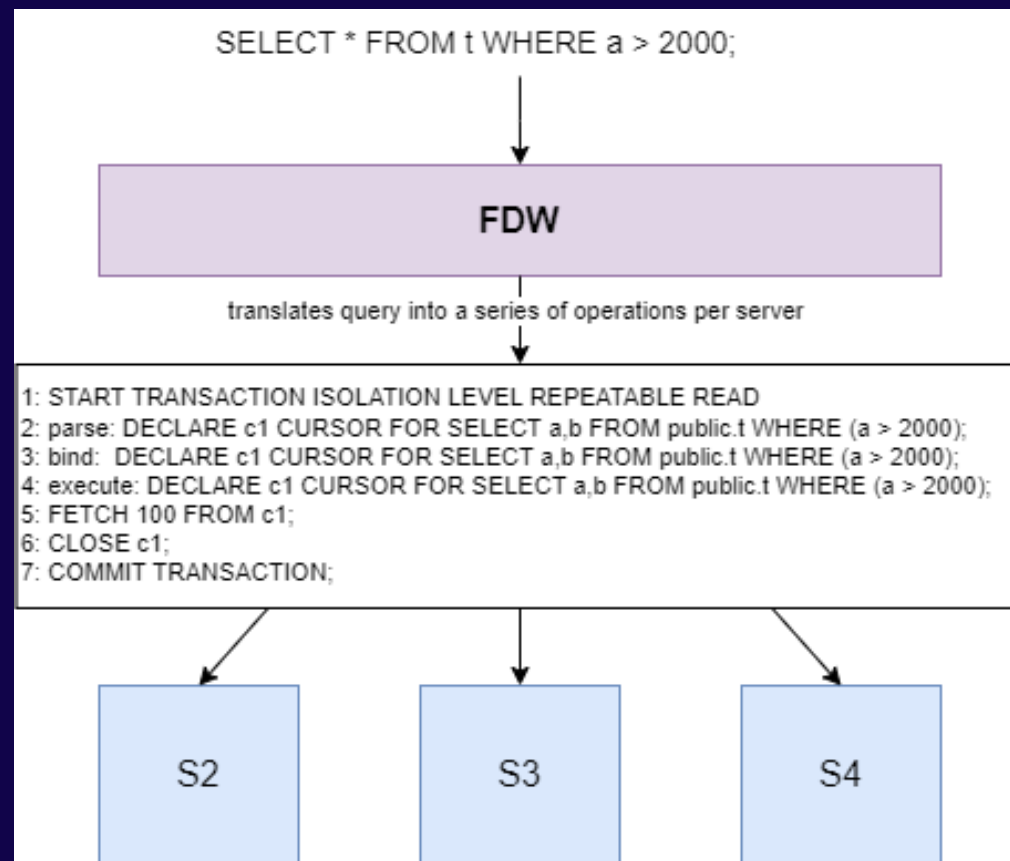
SELECT * FROM t WHERE a > 2000;

FDW

translates query into a series of operations per server

1: START TRANSACTION ISOLATION LEVEL REPEATABLE READ
2: parse: DECLARE c1 CURSOR FOR SELECT a,b FROM public.t WHERE (a > 2000);
3: bind: DECLARE c1 CURSOR FOR SELECT a,b FROM public.t WHERE (a > 2000);
4: execute: DECLARE c1 CURSOR FOR SELECT a,b FROM public.t WHERE (a > 2000);
5: FETCH 100 FROM c1;
6: CLOSE c1;
7: COMMIT TRANSACTION;

S2

S3

S4